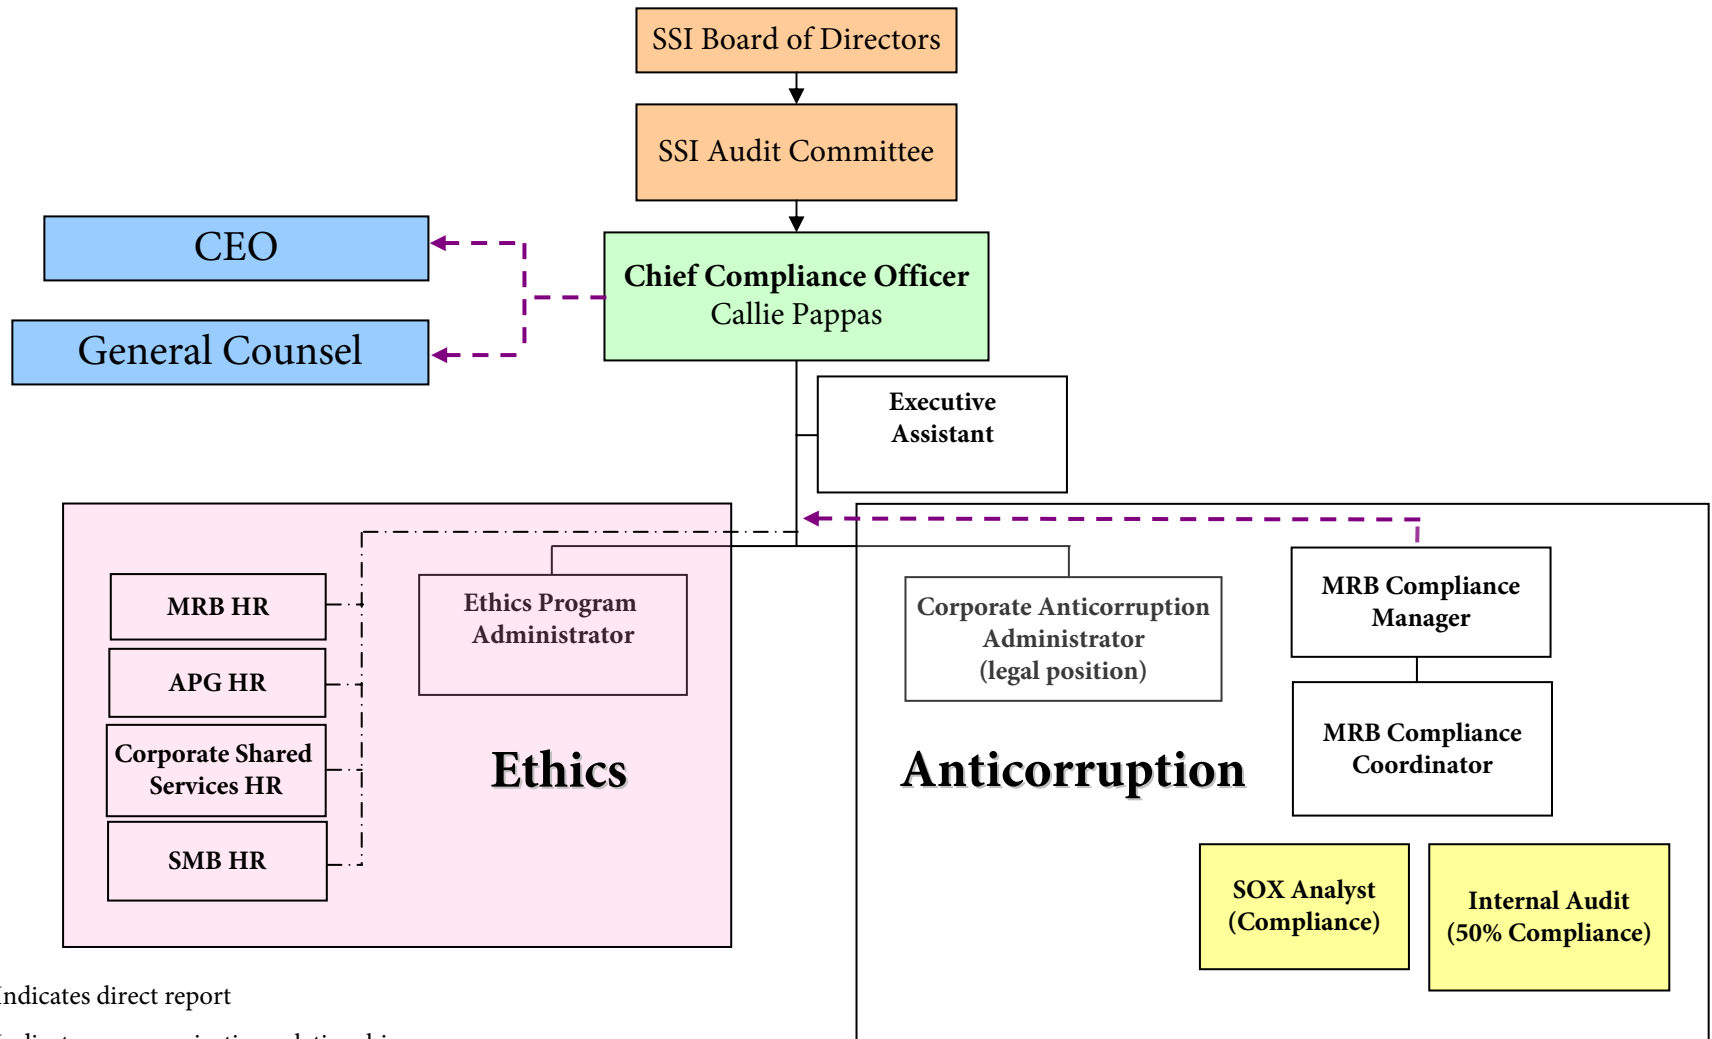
SSI Board of Directors

SSI Audit Committee

CEO

General Counsel

Chief Compliance Officer
Callie Pappas

Executive Assistant

MRB HR

APG HR

Corporate Shared Services HR

SMB HR

Ethics Program Administrator

Ethics

Corporate Anticorruption Administrator (legal position)

Anticorruption

MRB Compliance Manager

MRB Compliance Coordinator

SOX Analyst (Compliance)

Internal Audit (50% Compliance)

ndicates direct report

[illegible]